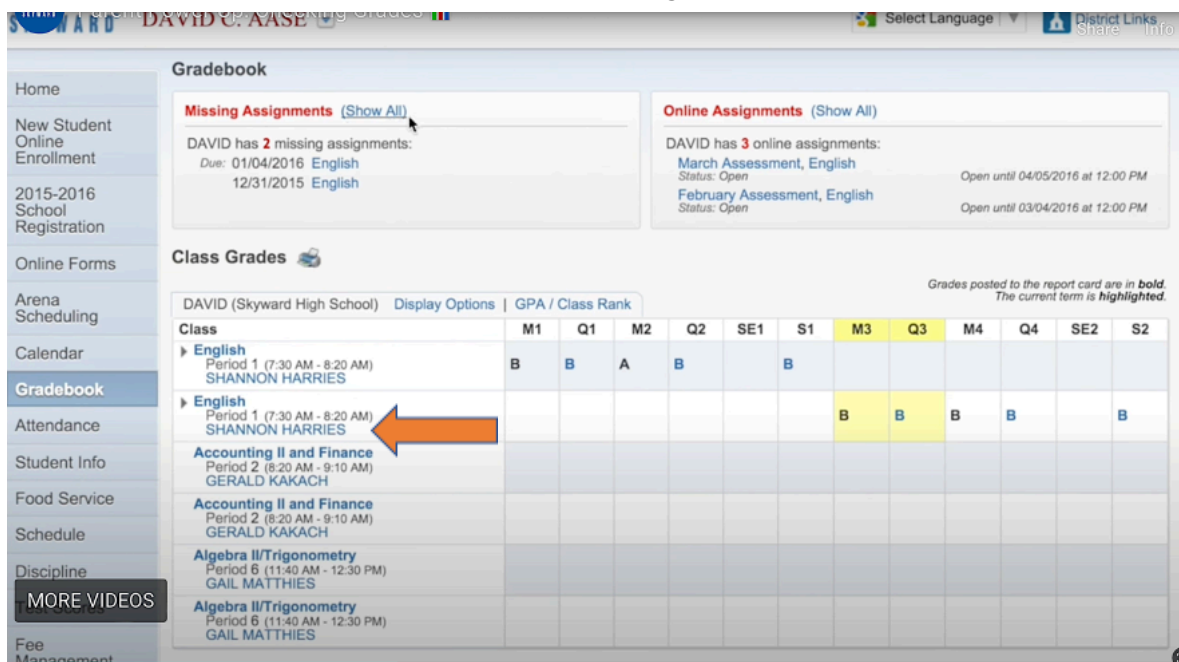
DAVID C. AASE

Select Language

District Links

Share Info

Home

New Student Online Enrollment

2015-2016 School Registration

Online Forms

Arena Scheduling

Calendar

Gradebook

Attendance

Student Info

Food Service

Schedule

Discipline

MORE VIDEOS

Fee Management

Gradebook

Missing Assignments (Show All)

DAVID has 2 missing assignments:

Due: 01/04/2016 English

12/31/2015 English

Online Assignments (Show All)

DAVID has 3 online assignments:

March Assessment, English
Status: Open
Open until 04/05/2016 at 12:00 PM

February Assessment, English
Status: Open
Open until 03/04/2016 at 12:00 PM

Class Grades

Grades posted to the report card are in **bold**. The current term is **highlighted**.

DAVID (Skyward High School) Display Options | GPA / Class Rank

| Class | M1 | Q1 | M2 | Q2 | SE1 | S1 | M3 | Q3 | M4 | Q4 | SE2 | S2 |
|---|---|---|---|---|---|---|---|---|---|---|---|---|
| English Period 1 (7:30 AM - 8:20 AM) SHANNON HARRIES | B | B | A | B | | B | | | | | | |
| English Period 1 (7:30 AM - 8:20 AM) SHANNON HARRIES | | | | | | | B | B | B | B | | B |
| Accounting II and Finance Period 2 (8:20 AM - 9:10 AM) GERALD KAKACH | | | | | | | | | | | | |
| Accounting II and Finance Period 2 (8:20 AM - 9:10 AM) GERALD KAKACH | | | | | | | | | | | | |
| Algebra II/Trigonometry Period 6 (11:40 AM - 12:30 PM) GAIL MATTHIES | | | | | | | | | | | | |
| Algebra II/Trigonometry Period 6 (11:40 AM - 12:30 PM) GAIL MATTHIES | | | | | | | | | | | | |